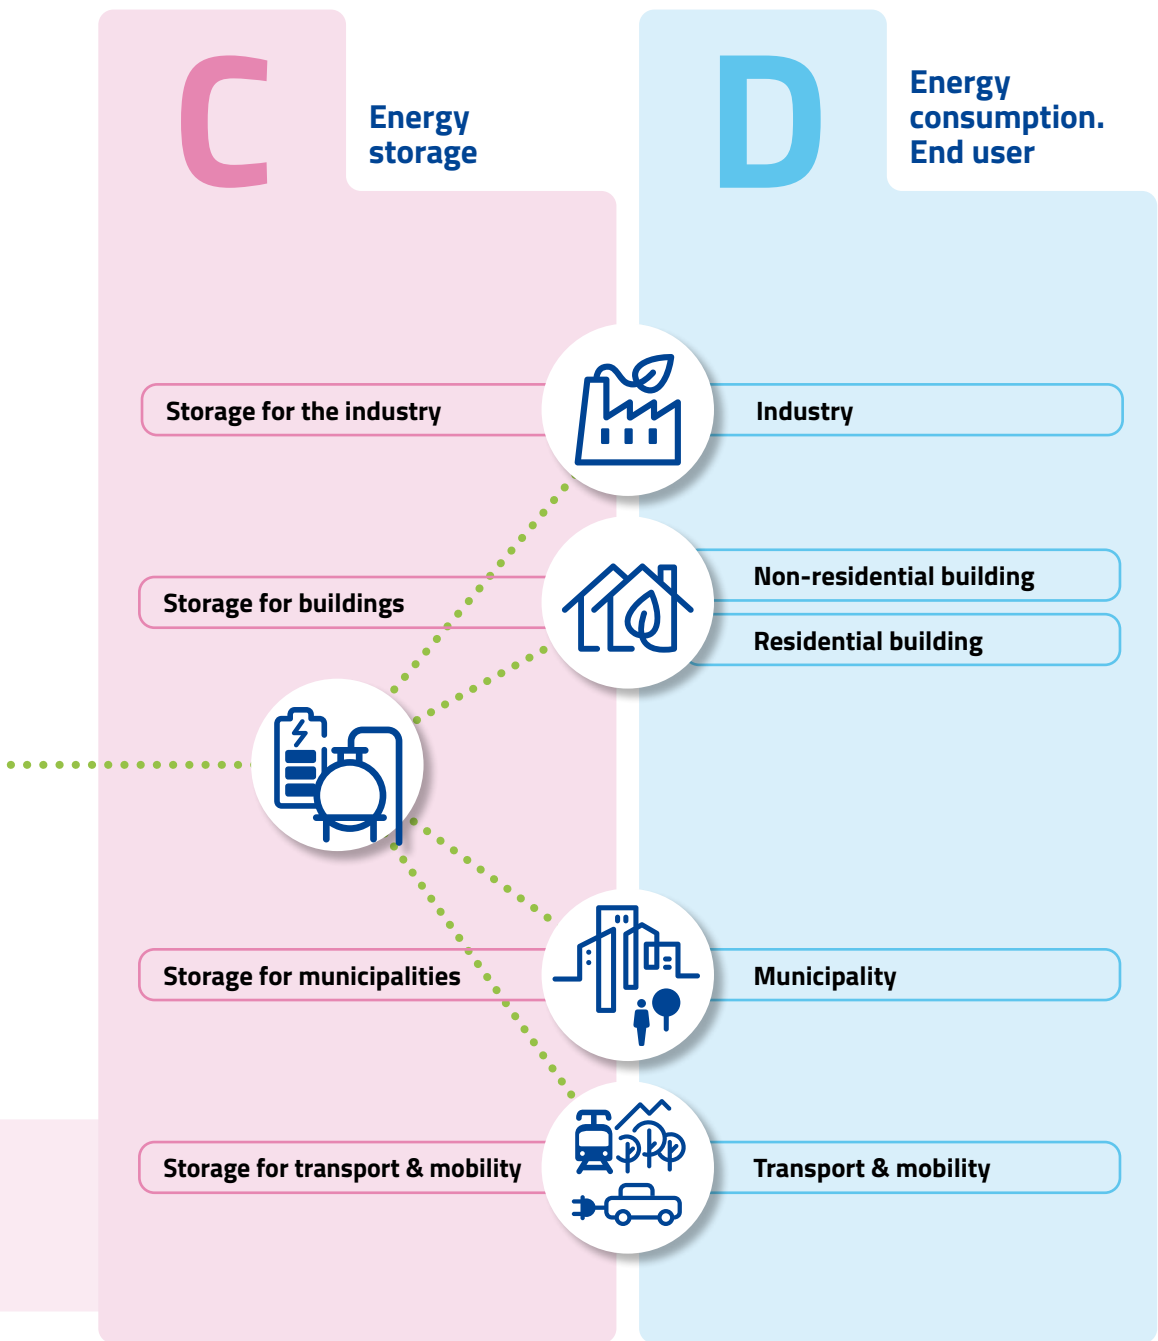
C

Energy storage

D

Energy consumption. End user

Storage for the industry

Industry

Storage for buildings

Non-residential building

Residential building

Storage for municipalities

Municipality

Storage for transport & mobility

Transport & mobility